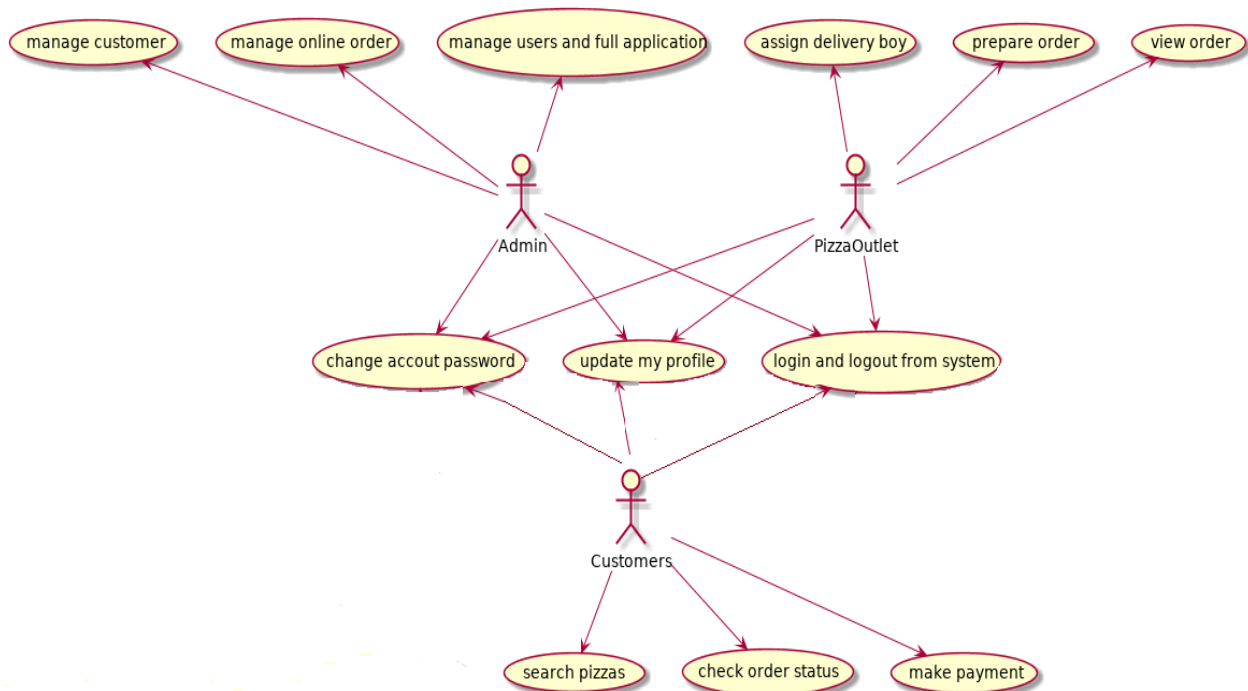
manage customer
manage online order
manage users and full application
assign delivery boy
prepare order
view order

Admin
PizzaOutlet

change accout password
update my profile
login and logout from system

Customers

search pizzas
check order status
make payment